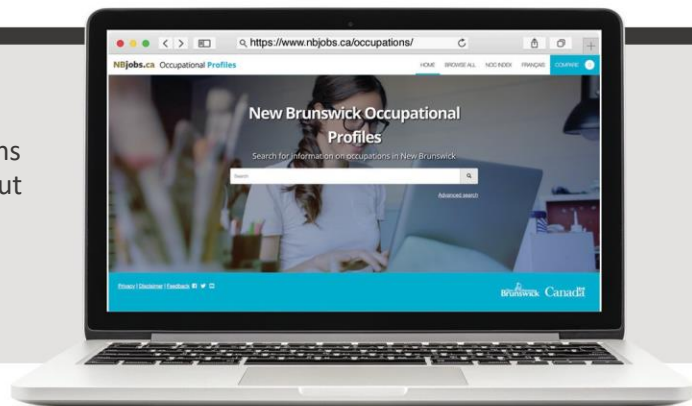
ns
ut

https://www.nbjobs.ca/occupations/

NBjobs.ca Occupational Profiles

HOME BROWSE ALL NOC INDEX FRANÇAIS COMPARE 0

New Brunswick Occupational Profiles

Search for information on occupations in New Brunswick

Search

Advanced search

Privacy | Disclaimer | Feedback

Brunswick Canada